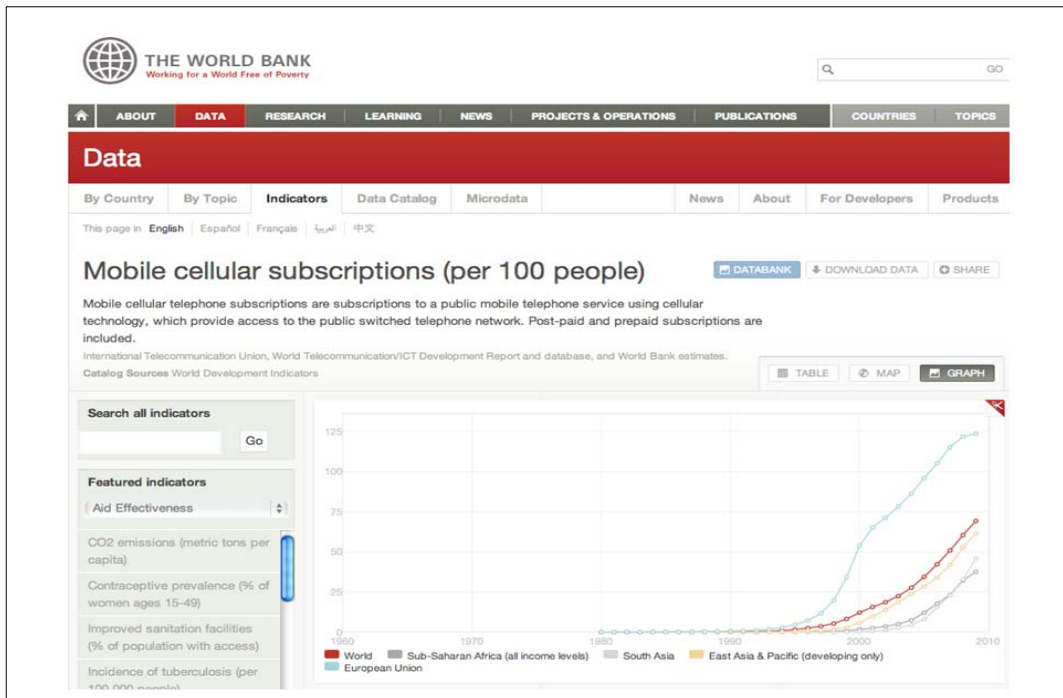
THE WORLD BANK
Working for a World Free of Poverty

GO

ABOUT | DATA | RESEARCH | LEARNING | NEWS | PROJECTS & OPERATIONS | PUBLICATIONS | COUNTRIES | TOPICS

Data

By Country | By Topic | Indicators | Data Catalog | Microdata | News | About | For Developers | Products

This page in: English | Español | Français | العربية | 中文

Mobile cellular subscriptions (per 100 people)

DATABANK | DOWNLOAD DATA | SHARE

Mobile cellular telephone subscriptions are subscriptions to a public mobile telephone service using cellular technology, which provide access to the public switched telephone network. Post-paid and prepaid subscriptions are included.

International Telecommunication Union, World Telecommunication/ICT Development Report and database, and World Bank estimates.

Catalog Sources World Development Indicators

TABLE | MAP | GRAPH

Search all indicators

Go

Featured indicators

Aid Effectiveness

CO2 emissions (metric tons per capita)

Contraceptive prevalence (% of women ages 15-49)

Improved sanitation facilities (% of population with access)

Incidence of tuberculosis (per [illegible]

125
100
75
50
25
0
1960 1970 1980 1990 2000 2010

World | Sub-Saharan Africa (all income levels) | South Asia | East Asia & Pacific (developing only) | European Union